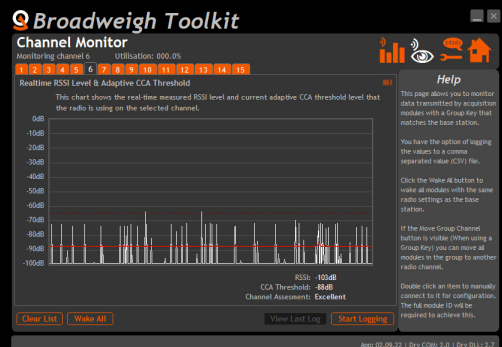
Broadweigh Toolkit

Channel Monitor
Monitoring channel 6 Utilisation: 000.0%

1 2 3 4 5 6 7 8 9 10 11 12 13 14 15

Realtime RSSI Level & Adaptive CCA Threshold

This chart shows the real-time measured RSSI level and current adaptive CCA threshold level that the radio is using on the selected channel.

0dB
-10dB
-20dB
-30dB
-40dB
-50dB
-60dB
-70dB
-80dB
-90dB
-100dB

RSSI: -103dB
CCA Threshold: -88dB
Channel Assesment: Excellent

Clear List Wake All View Last Log Start Logging

Help

This page allows you to monitor data transmitted by acquisition modules with a Group Key that matches the base station.

You have the option of logging the values to a comma separated value (CSV) file.

Click the Wake All button to wake all modules with the same radio settings as the base station.

If the Move Group Channel button is visible (When using a Group Key) you can move all modules in the group to another radio channel.

Double click an item to manually connect to it for configuration. The full module ID will be required to achieve this.

App: 02.09.22 | Drv COM: 2.0 | Drv DLL: 2.7